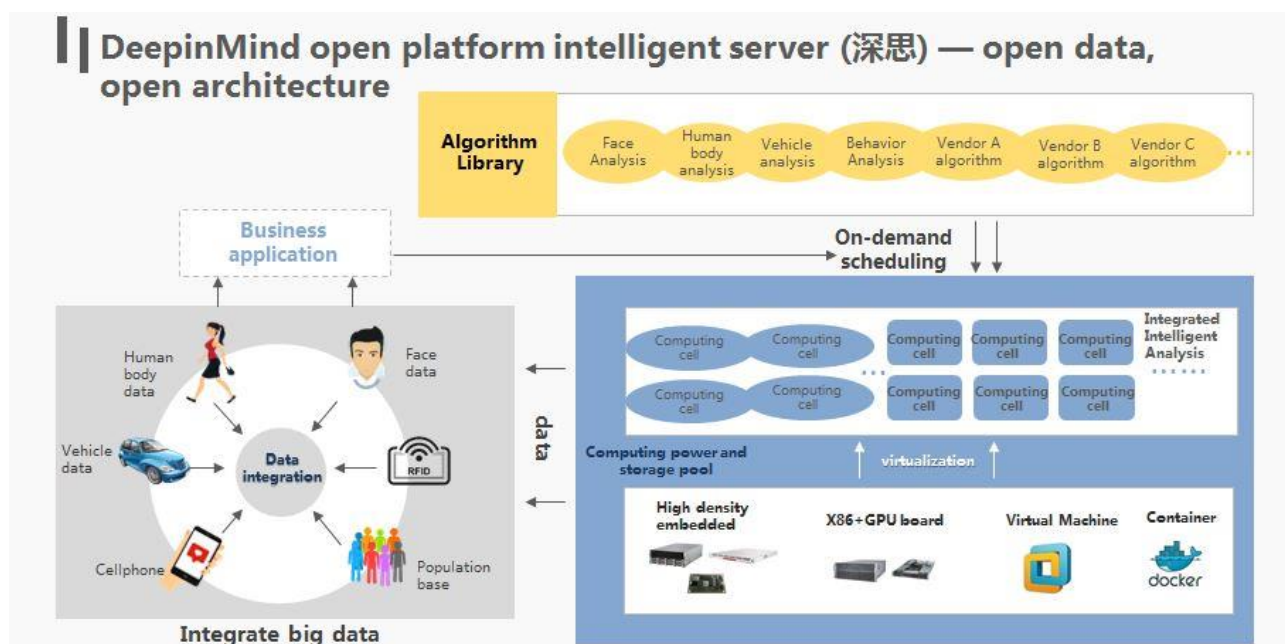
DeepinMind open platform intelligent server (深思) — open data, open architecture

Algorithm Library

Face Analysis

Human body analysis

Vehicle analysis

Behavior Analysis

Vendor A algorithm

Vendor B algorithm

Vendor C algorithm

Business application

On-demand scheduling

Human body data

Face data

Vehicle data

Data integration

RFID

Cellphone

Population base

Integrate big data

data

Computing cell

Computing cell

Computing cell

Computing cell

Computing cell

Computing cell

Computing cell

Computing cell

Computing cell

Computing cell

Integrated Intelligent Analysis

Computing power and storage pool

virtualization

High density embedded

X86+GPU board

Virtual Machine

Container

docker